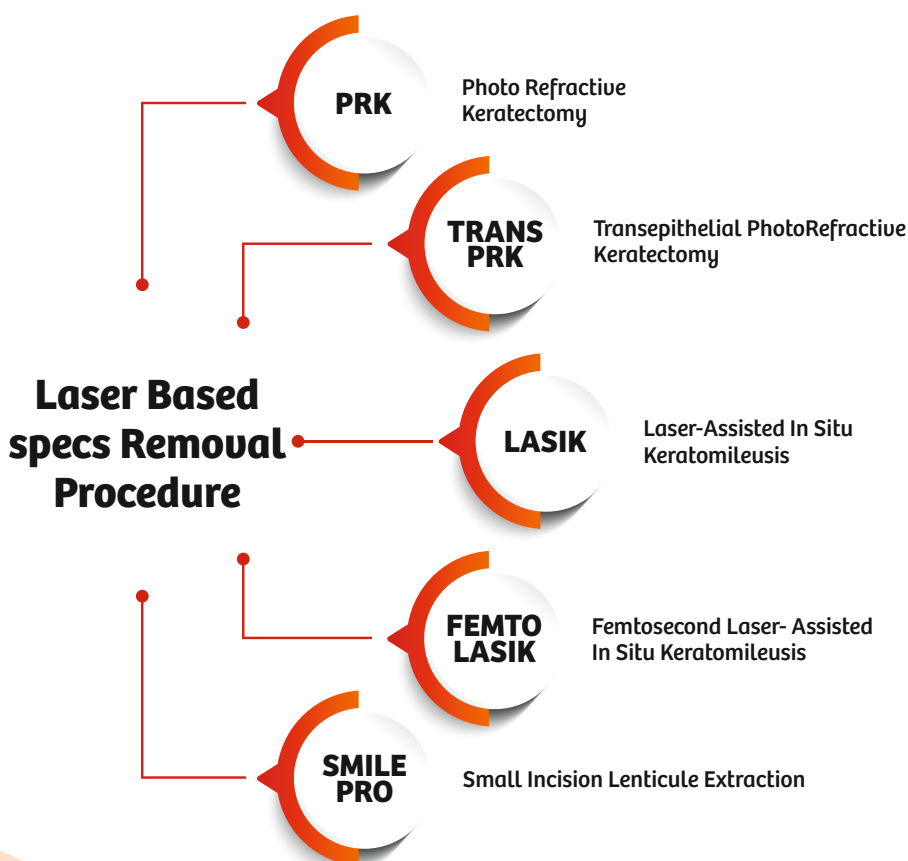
PRK

Photo Refractive Keratectomy

TRANS PRK

Transepithelial PhotoRefractive Keratectomy

Laser Based specs Removal Procedure

LASIK

Laser-Assisted In Situ Keratomileusis

FEMTO LASIK

Femtosecond Laser- Assisted In Situ Keratomileusis

SMILE PRO

Small Incision Lenticule Extraction